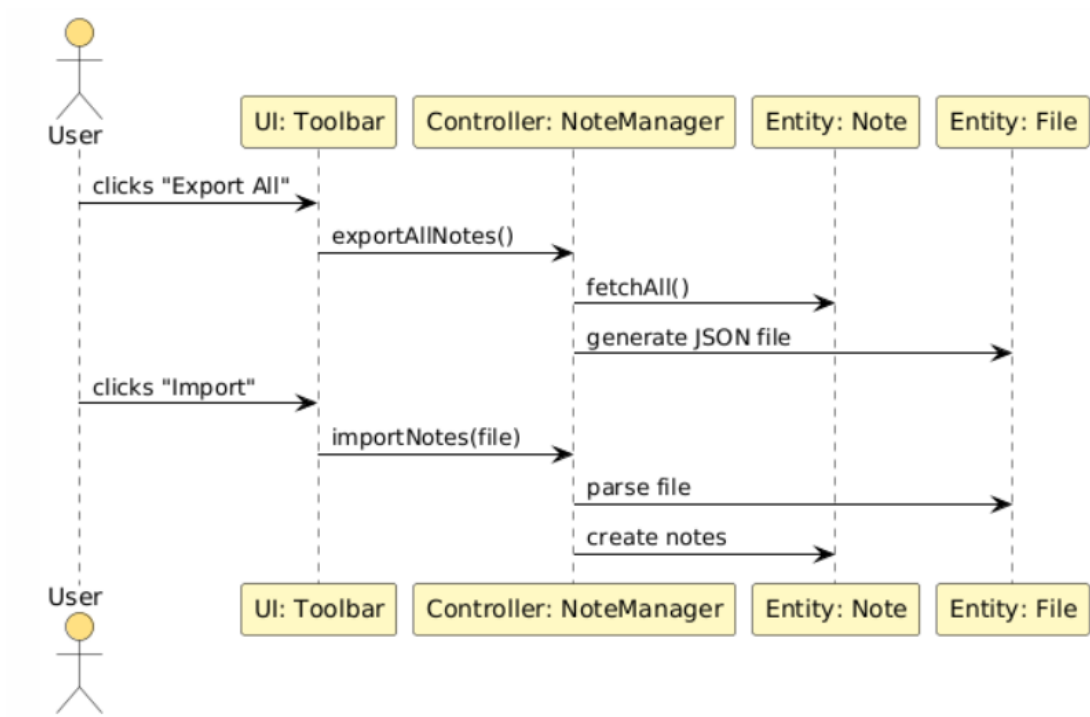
User

UI: Toolbar

Controller: NoteManager

Entity: Note

Entity: File

clicks "Export All"

exportAllNotes()

fetchAll()

generate JSON file

clicks "Import"

importNotes(file)

parse file

create notes

User

UI: Toolbar

Controller: NoteManager

Entity: Note

Entity: File